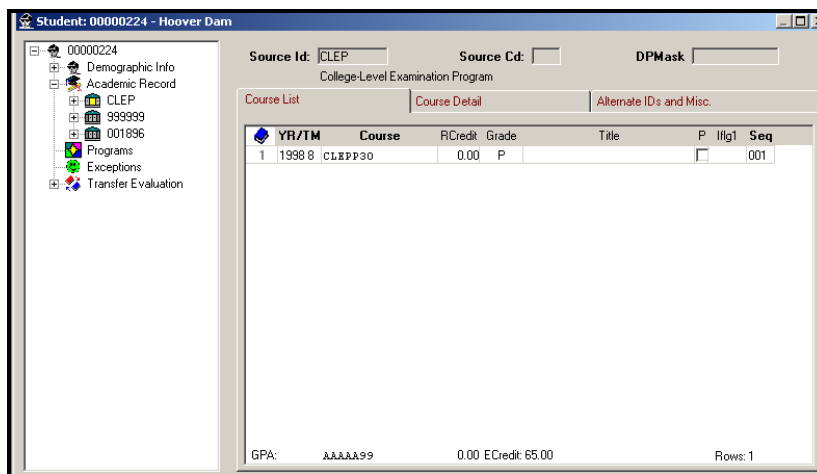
Student: 00000224 - Hoover Dam

00000224
Demographic Info
Academic Record
CLEP
999999
001896
Programs
Exceptions
Transfer Evaluation

Source Id: CLEP
Source Cd:
DPMask
College-Level Examination Program

Course List
Course Detail
Alternate IDs and Misc.

| | YR/TM | Course | RCredit | Grade | Title | P | lflg1 | Seq |
|---|---|---|---|---|---|---|---|---|
| 1 | 1998 8 | CLEPP30 | 0.00 | P | | | | 001 |

GPA: AAAAA99 0.00 ECredit: 65.00 Rows: 1